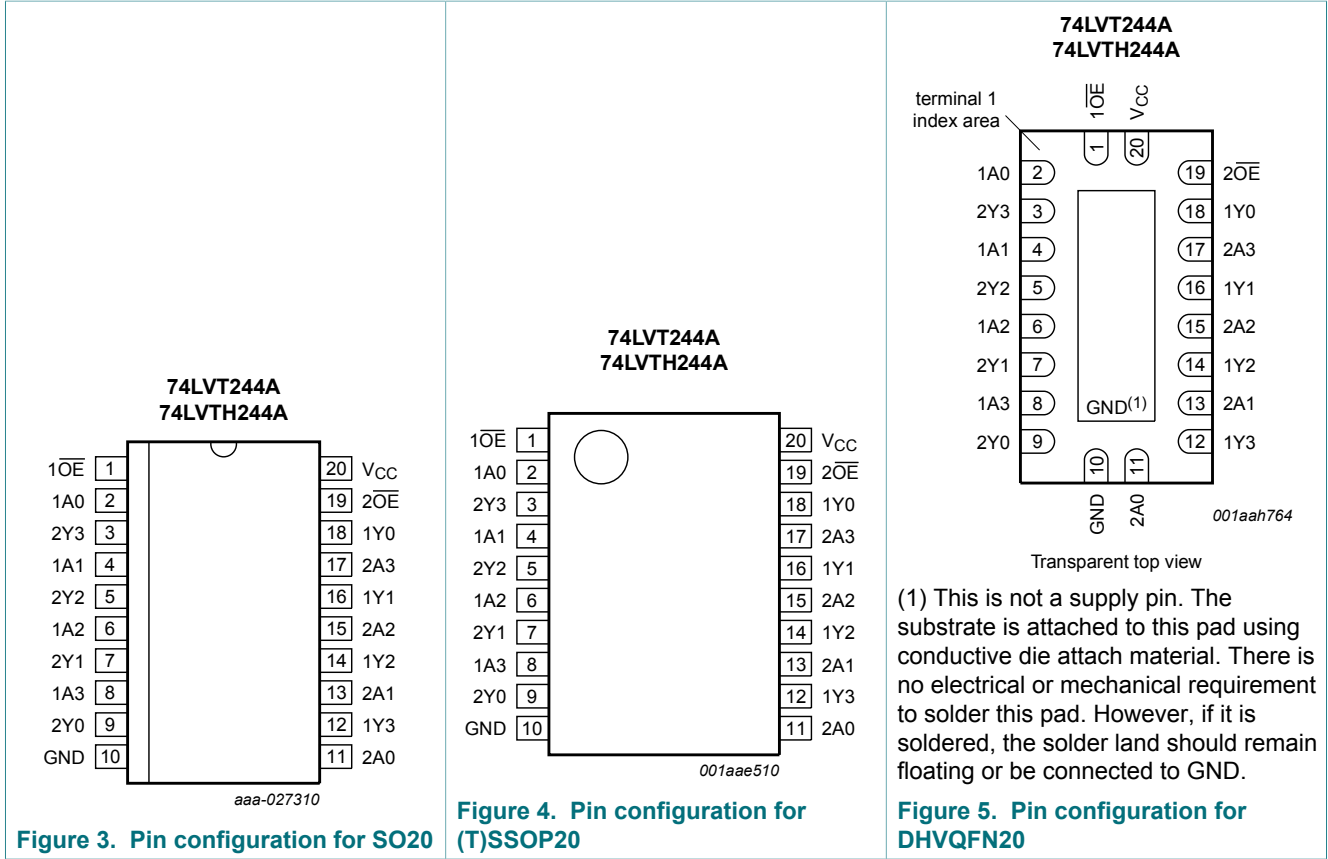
74LVT244A
74LVTH244A

| | | | |
|---|---|---|---|
| $1\overline{OE}$ | 1 | 20 | $V_{CC}$ |
| 1A0 | 2 | 19 | $2\overline{OE}$ |
| 2Y3 | 3 | 18 | 1Y0 |
| 1A1 | 4 | 17 | 2A3 |
| 2Y2 | 5 | 16 | 1Y1 |
| 1A2 | 6 | 15 | 2A2 |
| 2Y1 | 7 | 14 | 1Y2 |
| 1A3 | 8 | 13 | 2A1 |
| 2Y0 | 9 | 12 | 1Y3 |
| GND | 10 | 11 | 2A0 |

aaa-027310

Figure 3. Pin configuration for SO20

74LVT244A
74LVTH244A

| | | | |
|---|---|---|---|
| $1\overline{OE}$ | 1 | 20 | $V_{CC}$ |
| 1A0 | 2 | 19 | $2\overline{OE}$ |
| 2Y3 | 3 | 18 | 1Y0 |
| 1A1 | 4 | 17 | 2A3 |
| 2Y2 | 5 | 16 | 1Y1 |
| 1A2 | 6 | 15 | 2A2 |
| 2Y1 | 7 | 14 | 1Y2 |
| 1A3 | 8 | 13 | 2A1 |
| 2Y0 | 9 | 12 | 1Y3 |
| GND | 10 | 11 | 2A0 |

001aae510

Figure 4. Pin configuration for (T)SSOP20

74LVT244A
74LVTH244A

terminal 1 index area

$1\overline{OE}$ 1
$V_{CC}$ 20

| | | | |
|---|---|---|---|
| 1A0 | 2 | 19 | $2\overline{OE}$ |
| 2Y3 | 3 | 18 | 1Y0 |
| 1A1 | 4 | 17 | 2A3 |
| 2Y2 | 5 | 16 | 1Y1 |
| 1A2 | 6 | 15 | 2A2 |
| 2Y1 | 7 | 14 | 1Y2 |
| 1A3 | 8 | 13 | 2A1 |
| 2Y0 | 9 | 12 | 1Y3 |

$GND^{(1)}$

10 GND
11 2A0

001aah764

Transparent top view

(1) This is not a supply pin. The substrate is attached to this pad using conductive die attach material. There is no electrical or mechanical requirement to solder this pad. However, if it is soldered, the solder land should remain floating or be connected to GND.

Figure 5. Pin configuration for DHVQFN20